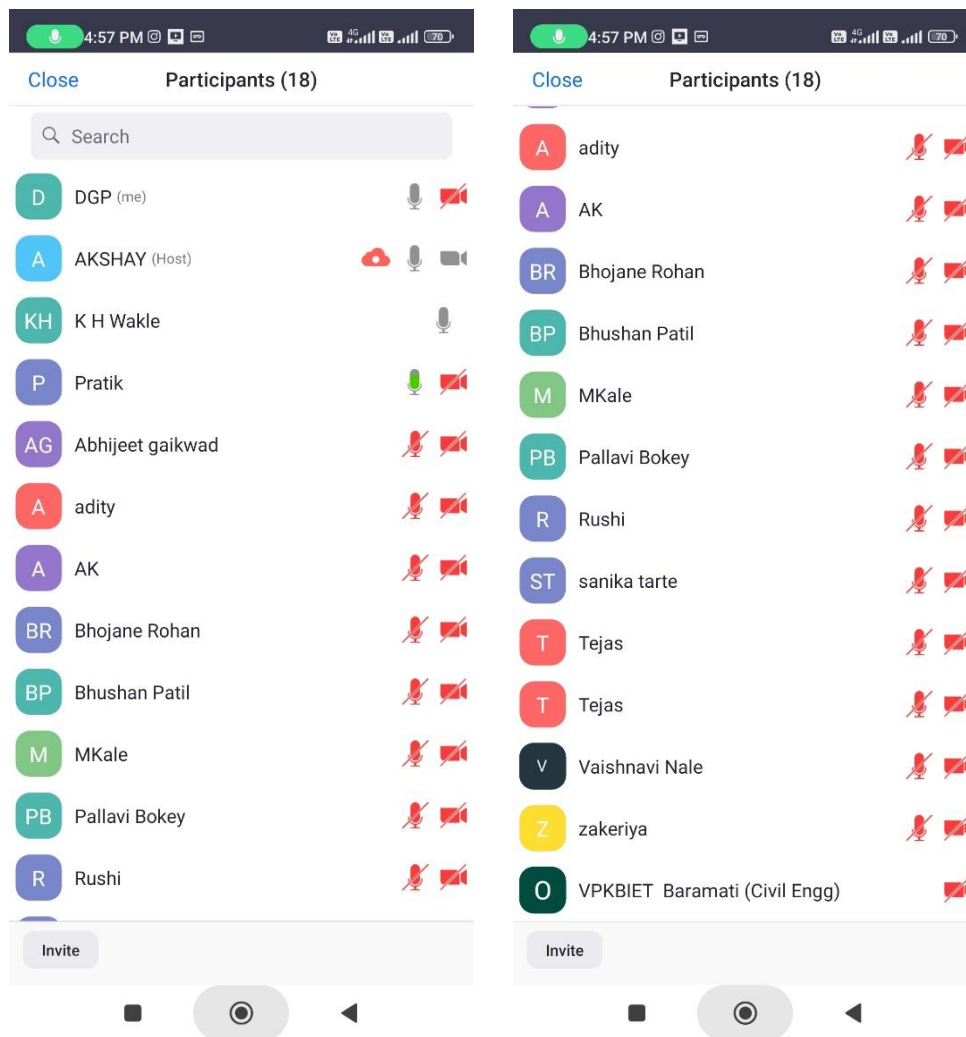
4:57 PM
Close
Participants (18)
Search
D DGP (me)
A AKSHAY (Host)
KH K H Wakle
P Pratik
AG Abhijeet gaikwad
A adity
A AK
BR Bhojane Rohan
BP Bhushan Patil
M MKale
PB Pallavi Bokey
R Rushi
Invite

4:57 PM
Close
Participants (18)
A adity
A AK
BR Bhojane Rohan
BP Bhushan Patil
M MKale
PB Pallavi Bokey
R Rushi
ST sanika tarte
T Tejas
T Tejas
V Vaishnavi Nale
Z zakeriya
O VPKBIET Baramati (Civil Engg)
Invite